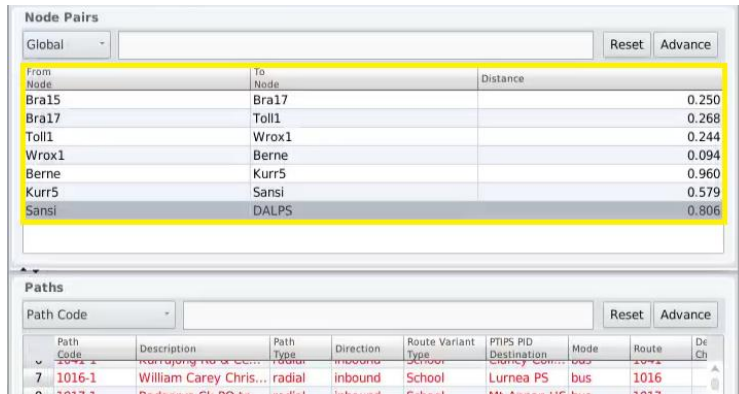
Node Pairs

Global

Reset Advance

| From Node | To Node | Distance |
|---|---|---|
| Bra15 | Bra17 | 0.250 |
| Bra17 | Toll1 | 0.268 |
| Toll1 | Wrox1 | 0.244 |
| Wrox1 | Berne | 0.094 |
| Berne | Kurr5 | 0.960 |
| Kurr5 | Sansi | 0.579 |
| Sansi | DALPS | 0.806 |

Paths

Path Code

Reset Advance

| | Path Code | Description | Path Type | Direction | Route Variant Type | PTIPS PID Destination | Mode | Route | De Ch |
|---|---|---|---|---|---|---|---|---|---|
| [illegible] | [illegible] | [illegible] | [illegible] | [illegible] | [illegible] | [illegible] | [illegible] | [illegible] | |
| 7 | 1016-1 | William Carey Chris... | radial | inbound | School | Lurnea PS | bus | 1016 | |
| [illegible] | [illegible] | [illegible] | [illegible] | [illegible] | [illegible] | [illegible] | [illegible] | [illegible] | |